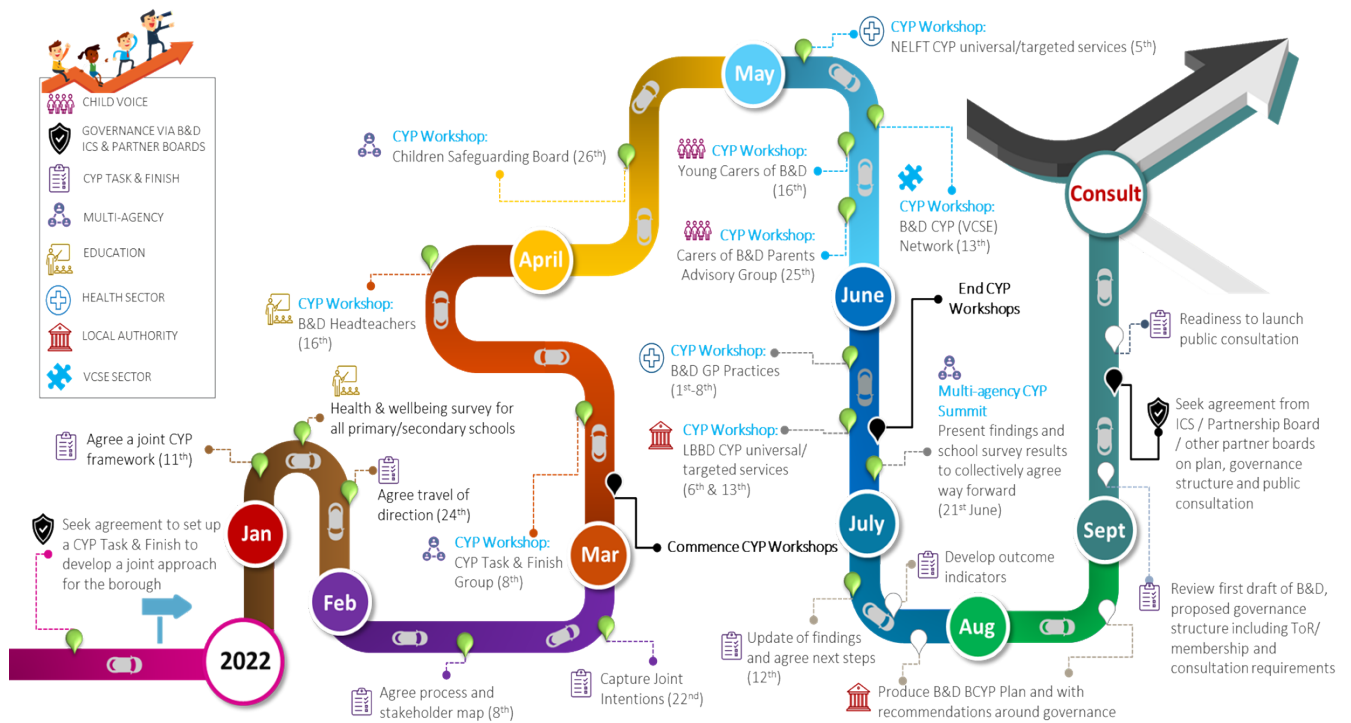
CHILD VOICE
GOVERNANCE VIA B&D ICS & PARTNER BOARDS
CYP TASK & FINISH
MULTI-AGENCY
EDUCATION
HEALTH SECTOR
LOCAL AUTHORITY
VCSE SECTOR

2022
Jan
Feb
Mar
April
May
June
July
Aug
Sept
Consult

Seek agreement to set up a CYP Task & Finish to develop a joint approach for the borough

Agree a joint CYP framework (11$^{th}$)

Agree travel of direction (24$^{th}$)

Health & wellbeing survey for all primary/secondary schools

Agree process and stakeholder map (8$^{th}$)

CYP Workshop: CYP Task & Finish Group (8$^{th}$)

Capture Joint Intentions (22$^{nd}$)

Commence CYP Workshops

CYP Workshop: B&D Headteachers (16$^{th}$)

CYP Workshop: Children Safeguarding Board (26$^{th}$)

CYP Workshop: NELFT CYP universal/targeted services (5$^{th}$)

CYP Workshop: Young Carers of B&D (16$^{th}$)

CYP Workshop: Carers of B&D Parents Advisory Group (25$^{th}$)

CYP Workshop: B&D CYP (VCSE) Network (13$^{th}$)

End CYP Workshops

CYP Workshop: B&D GP Practices (1$^{st}$-8$^{th}$)

CYP Workshop: LBBD CYP universal/ targeted services (6$^{th}$ & 13$^{th}$)

Multi-agency CYP Summit
Present findings and school survey results to collectively agree way forward (21$^{st}$ June)

Develop outcome indicators

Update of findings and agree next steps (12$^{th}$)

Produce B&D BCYP Plan and with recommendations around governance

Readiness to launch public consultation

Seek agreement from ICS / Partnership Board / other partner boards on plan, governance structure and public consultation

Review first draft of B&D, proposed governance structure including ToR/ membership and consultation requirements